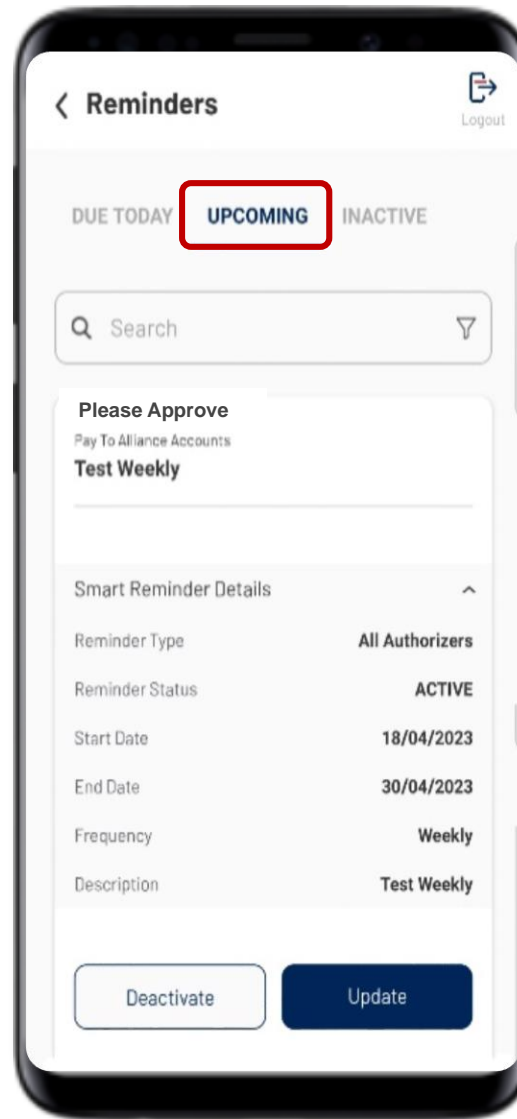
Reminders

Logout

DUE TODAY UPCOMING INACTIVE

Search

Please Approve
Pay To Alliance Accounts
Test Weekly

Smart Reminder Details

| | |
|---|---|
| Reminder Type | All Authorizers |
| Reminder Status | ACTIVE |
| Start Date | 18/04/2023 |
| End Date | 30/04/2023 |
| Frequency | Weekly |
| Description | Test Weekly |

Deactivate Update